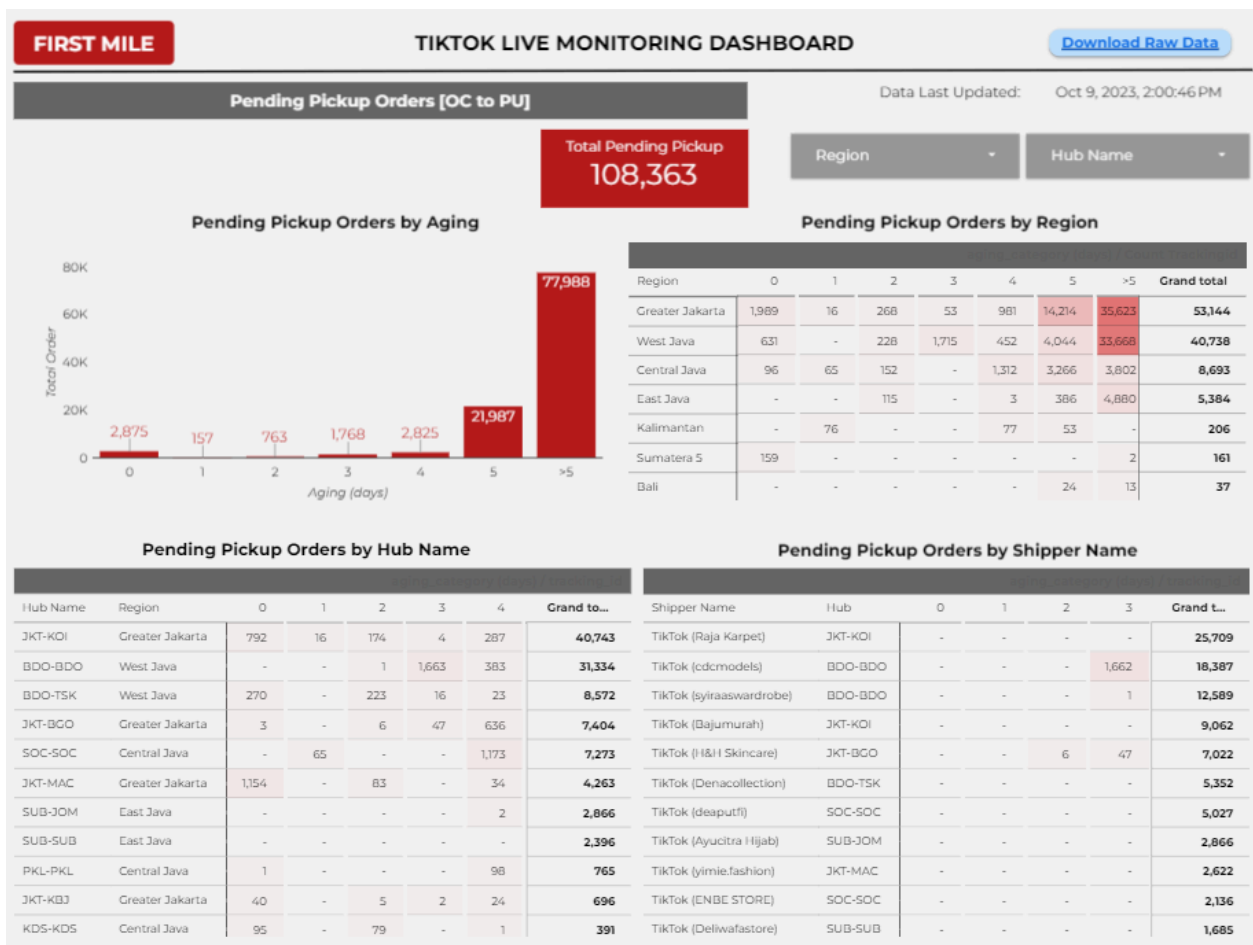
FIRST MILE

TIKTOK LIVE MONITORING DASHBOARD

Download Raw Data

Pending Pickup Orders [OC to PU]

Data Last Updated: Oct 9, 2023, 2:00:46 PM

Total Pending Pickup
108,363

Region

Hub Name

Pending Pickup Orders by Aging

80K
60K
40K
20K
0

Total Order

2,875 157 763 1,768 2,825 21,987 77,988

0 1 2 3 4 5 >5

Aging (days)

Pending Pickup Orders by Region

aging_category (days) / Count TrackingID

| Region | 0 | 1 | 2 | 3 | 4 | 5 | >5 | Grand total |
|---|---|---|---|---|---|---|---|---|
| Greater Jakarta | 1,989 | 16 | 268 | 53 | 981 | 14,214 | 35,623 | 53,144 |
| West Java | 631 | - | 228 | 1,715 | 452 | 4,044 | 33,668 | 40,738 |
| Central Java | 96 | 65 | 152 | - | 1,312 | 3,266 | 3,802 | 8,693 |
| East Java | - | - | 115 | - | 3 | 386 | 4,880 | 5,384 |
| Kalimantan | - | 76 | - | - | 77 | 53 | - | 206 |
| Sumatera S | 159 | - | - | - | - | - | 2 | 161 |
| Bali | - | - | - | - | - | 24 | 13 | 37 |

Pending Pickup Orders by Hub Name

aging_category (days) / tracking_id

| Hub Name | Region | 0 | 1 | 2 | 3 | 4 | Grand to... |
|---|---|---|---|---|---|---|---|
| JKT-KOI | Greater Jakarta | 792 | 16 | 174 | 4 | 287 | 40,743 |
| BDO-BDO | West Java | - | - | 1 | 1,663 | 383 | 31,334 |
| BDO-TSK | West Java | 270 | - | 223 | 16 | 23 | 8,572 |
| JKT-BGO | Greater Jakarta | 3 | - | 6 | 47 | 636 | 7,404 |
| SOC-SOC | Central Java | - | 65 | - | - | 1,173 | 7,273 |
| JKT-MAC | Greater Jakarta | 1,154 | - | 83 | - | 34 | 4,263 |
| SUB-JOM | East Java | - | - | - | - | 2 | 2,866 |
| SUB-SUB | East Java | - | - | - | - | - | 2,396 |
| PKL-PKL | Central Java | 1 | - | - | - | 98 | 765 |
| JKT-KBJ | Greater Jakarta | 40 | - | 5 | 2 | 24 | 696 |
| KDS-KDS | Central Java | 95 | - | 79 | - | 1 | 391 |

Pending Pickup Orders by Shipper Name

aging_category (days) / tracking_id

| Shipper Name | Hub | 0 | 1 | 2 | 3 | Grand t... |
|---|---|---|---|---|---|---|
| TikTok (Raja Karpet) | JKT-KOI | - | - | - | - | 25,709 |
| TikTok (cdcmodels) | BDO-BDO | - | - | - | 1,662 | 18,387 |
| TikTok (syiraaswardrobe) | BDO-BDO | - | - | - | 1 | 12,589 |
| TikTok (Bajumurah) | JKT-KOI | - | - | - | - | 9,062 |
| TikTok (H&H Skincare) | JKT-BGO | - | - | 6 | 47 | 7,022 |
| TikTok (Denacollection) | BDO-TSK | - | - | - | - | 5,352 |
| TikTok (deaputfi) | SOC-SOC | - | - | - | - | 5,027 |
| TikTok (Ayucitra Hijab) | SUB-JOM | - | - | - | - | 2,866 |
| TikTok (yimie.fashion) | JKT-MAC | - | - | - | - | 2,622 |
| TikTok (ENBE STORE) | SOC-SOC | - | - | - | - | 2,136 |
| TikTok (Deliwafastore) | SUB-SUB | - | - | - | - | 1,685 |